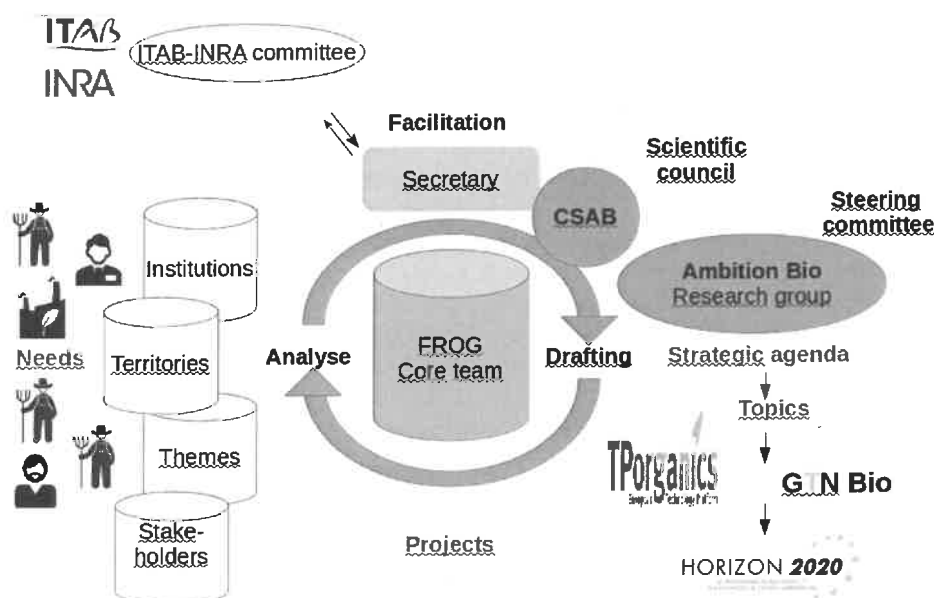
ITAB
INRA
ITAB-INRA committee

Facilitation

Secretary

Scientific council

CSAB

Steering committee

Institutions

Ambition Bio
Research group

Needs

Territories

Analyse

FROG
Core team

Drafting

Strategic agenda

Topics

Themes

TPorganics

GTN Bio

Stake-holders

Projects

HORIZON 2020